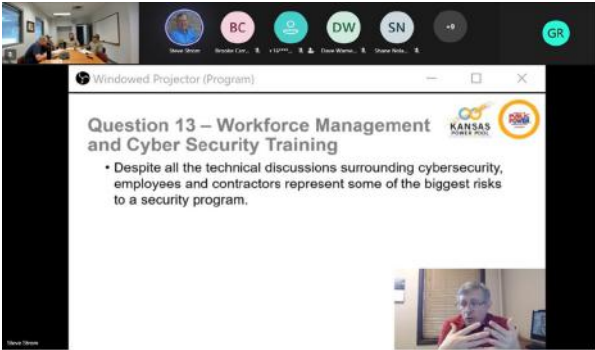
BC DW SN +9 GR

Steve Strom Brooke Cor... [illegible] Dave Warne... Shane Nola...

Windowed Projector (Program)

Question 13 – Workforce Management and Cyber Security Training

KANSAS POWER POOL

• Despite all the technical discussions surrounding cybersecurity, employees and contractors represent some of the biggest risks to a security program.

Steve Strom